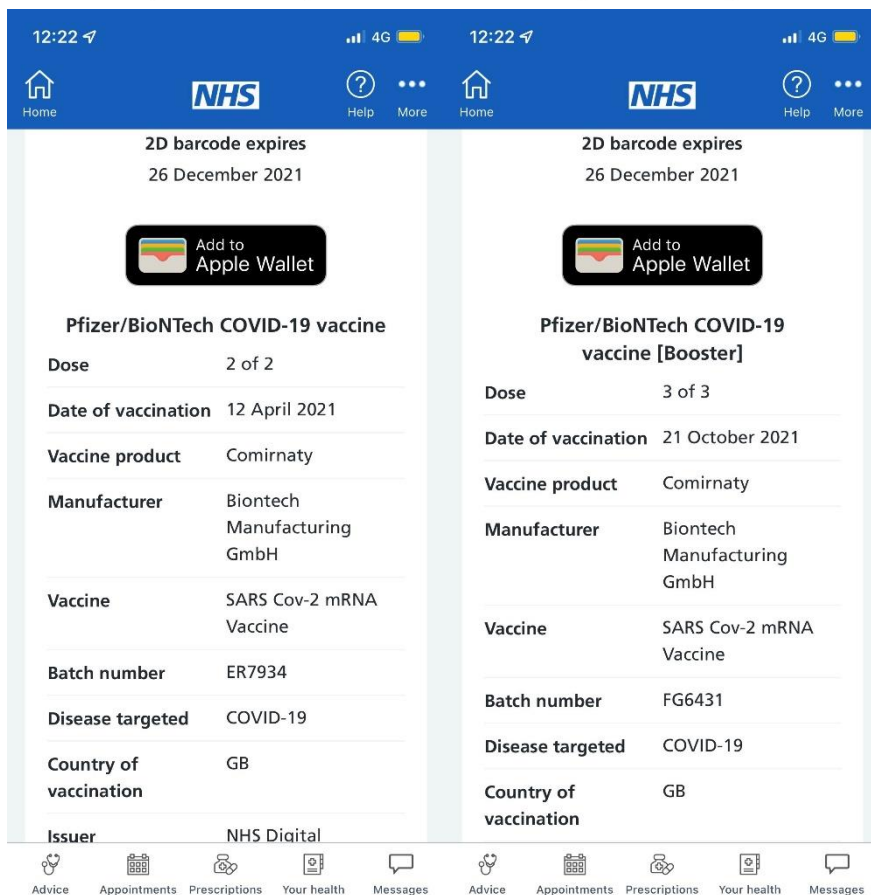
12:22 4G

Home NHS Help More

2D barcode expires
26 December 2021

Add to Apple Wallet

Pfizer/BioNTech COVID-19 vaccine

| Dose | 2 of 2 |
|---|---|
| Date of vaccination | 12 April 2021 |
| Vaccine product | Comirnaty |
| Manufacturer | Biontech Manufacturing GmbH |
| Vaccine | SARS Cov-2 mRNA Vaccine |
| Batch number | ER7934 |
| Disease targeted | COVID-19 |
| Country of vaccination | GB |
| Issuer | NHS Digital |

Advice Appointments Prescriptions Your health Messages

12:22 4G

Home NHS Help More

2D barcode expires
26 December 2021

Add to Apple Wallet

Pfizer/BioNTech COVID-19 vaccine [Booster]

| Dose | 3 of 3 |
|---|---|
| Date of vaccination | 21 October 2021 |
| Vaccine product | Comirnaty |
| Manufacturer | Biontech Manufacturing GmbH |
| Vaccine | SARS Cov-2 mRNA Vaccine |
| Batch number | FG6431 |
| Disease targeted | COVID-19 |
| Country of vaccination | GB |

Advice Appointments Prescriptions Your health Messages